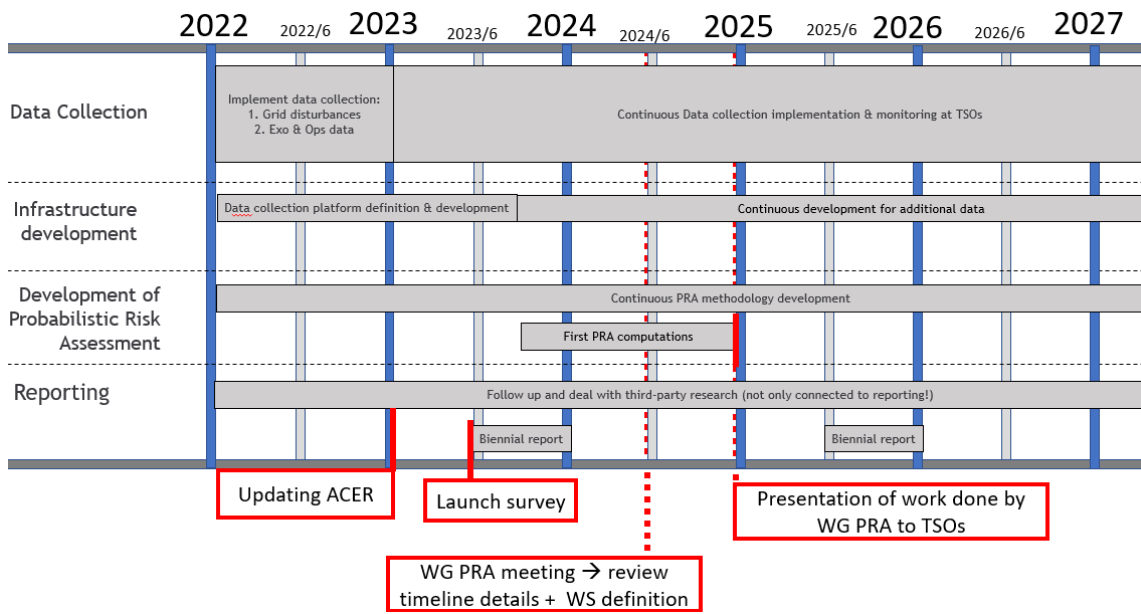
2022 2022/6 2023 2023/6 2024 2024/6 2025 2025/6 2026 2026/6 2027

Data Collection

Implement data collection:
1. Grid disturbances
2. Exo & Ops data

Continuous Data collection implementation & monitoring at TSOs

Infrastructure development

Data collection platform definition & development

Continuous development for additional data

Development of Probabilistic Risk Assessment

Continuous PRA methodology development

First PRA computations

Reporting

Follow up and deal with third-party research (not only connected to reporting!)

Biennial report

Biennial report

Updating ACER

Launch survey

Presentation of work done by WG PRA to TSOs

WG PRA meeting → review timeline details + WS definition